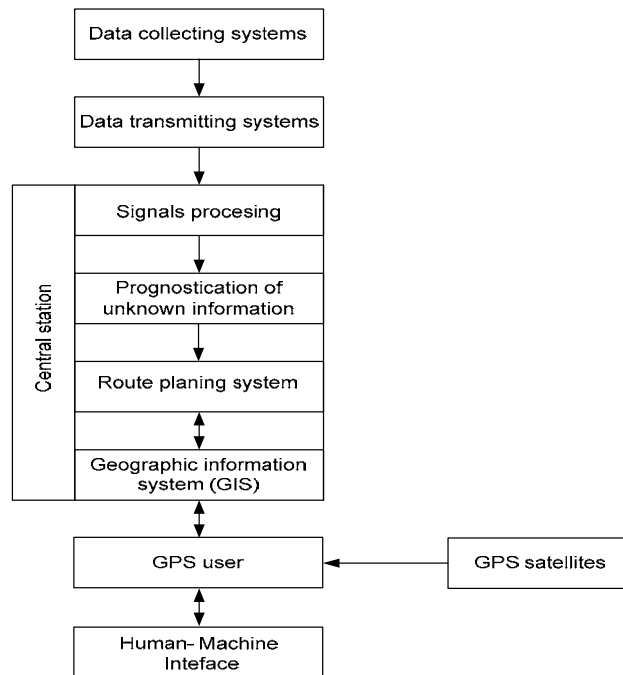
Data collecting systems

Data transmitting systems

Central station

Signals procesing

Prognostication of unknown information

Route planing system

Geographic information system (GIS)

GPS user

GPS satellites

Human- Machine Inteface